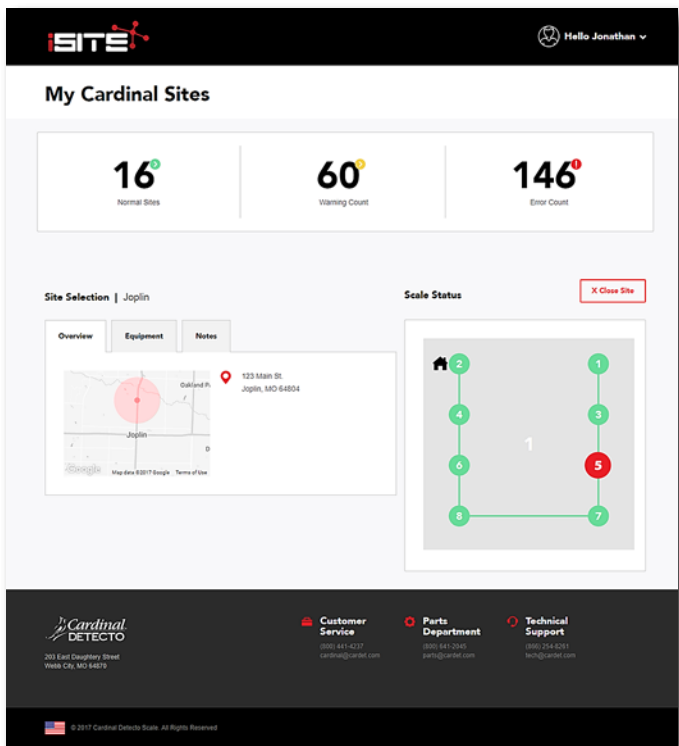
iSITE

Hello Jonathan

My Cardinal Sites

16
Normal Sites

60
Warning Count

146
Error Count

Site Selection | Joplin

Scale Status

X Close Site

Overview | Equipment | Notes

Oakland P
Joplin
Google
Map data ©2017 Google Terms of Use

123 Main St.
Joplin, MO 64804

2
1
4
3
1
6
5
8
7

Cardinal DETECTO
203 East Daughtery Street
Webb City, MO 64870

Customer Service
(800) 441-4237
cardinal@cardet.com

Parts Department
(800) 641-2045
parts@cardet.com

Technical Support
(800) 254-8261
tech@cardet.com

© 2017 Cardinal Detecto Scale. All Rights Reserved